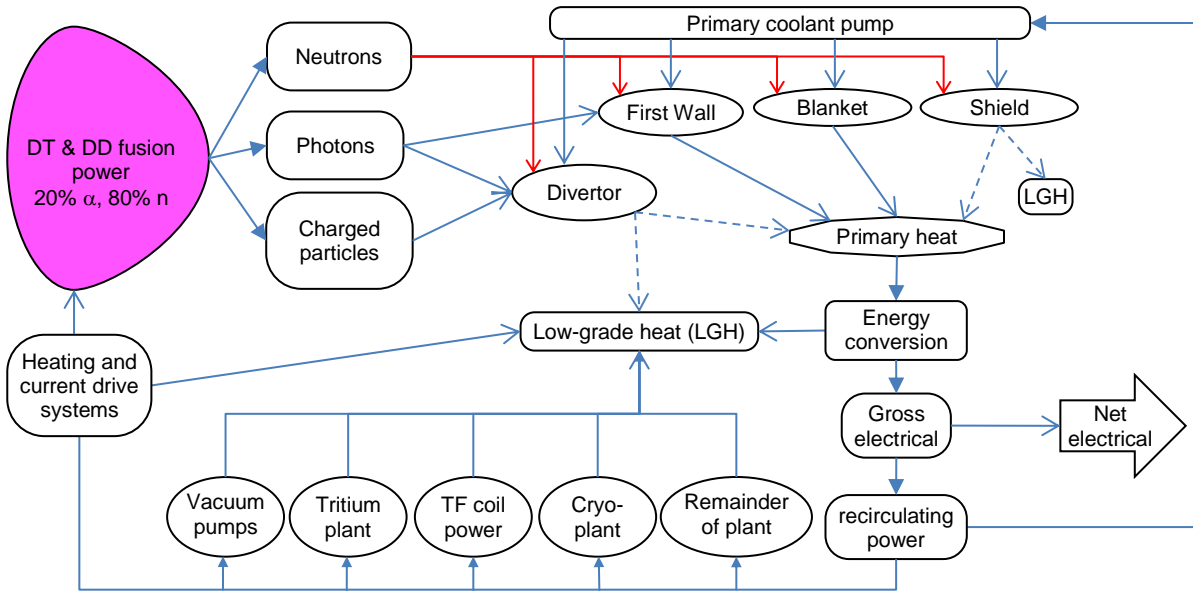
Primary coolant pump

DT & DD fusion power 20% $\alpha$, 80% n

Neutrons

Photons

Charged particles

First Wall

Blanket

Shield

Divertor

LGH

Primary heat

Energy conversion

Low-grade heat (LGH)

Heating and current drive systems

Gross electrical

Net electrical

Vacuum pumps

Tritium plant

TF coil power

Cryo-plant

Remainder of plant

recirculating power